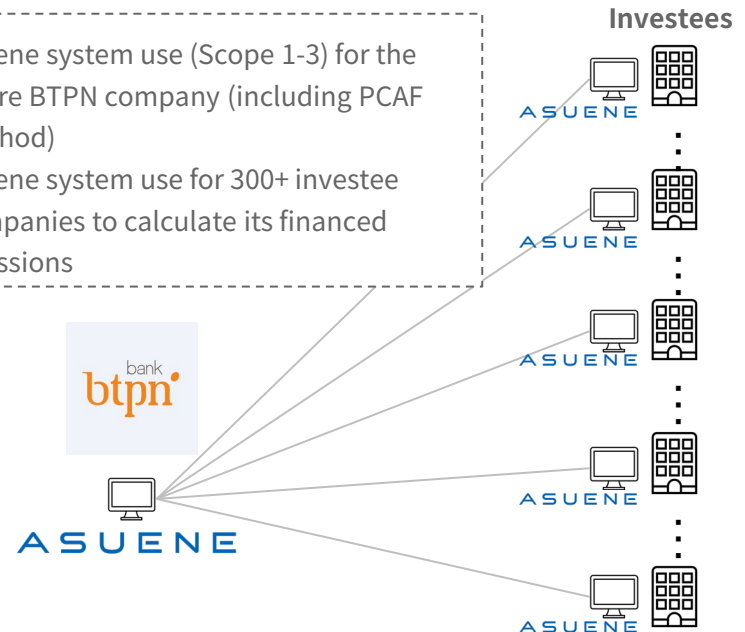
ene system use (Scope 1-3) for the re BTPN company (including PCAF hod)

ene system use for 300+ investee npanies to calculate its financed ssions

Investees

ASUENE

ASUENE

ASUENE

ASUENE

ASUENE

bank btpn

ASUENE